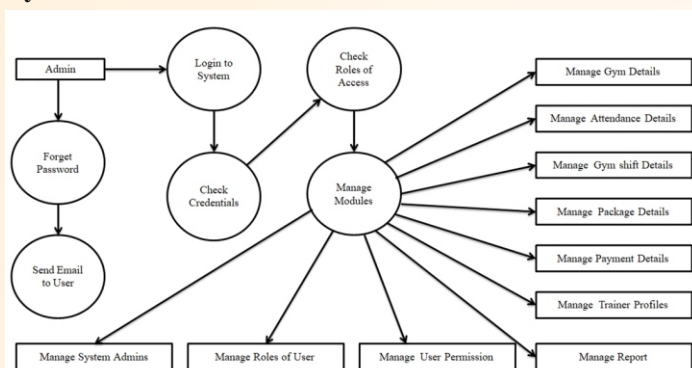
Admin

Login to System

Check Roles of Access

Forget Password

Check Credentials

Manage Modules

Send Email to User

Manage Gym Details

Manage Attendance Details

Manage Gym shift Details

Manage Package Details

Manage Payment Details

Manage Trainer Profiles

Manage System Admins

Manage Roles of User

Manage User Permission

Manage Report